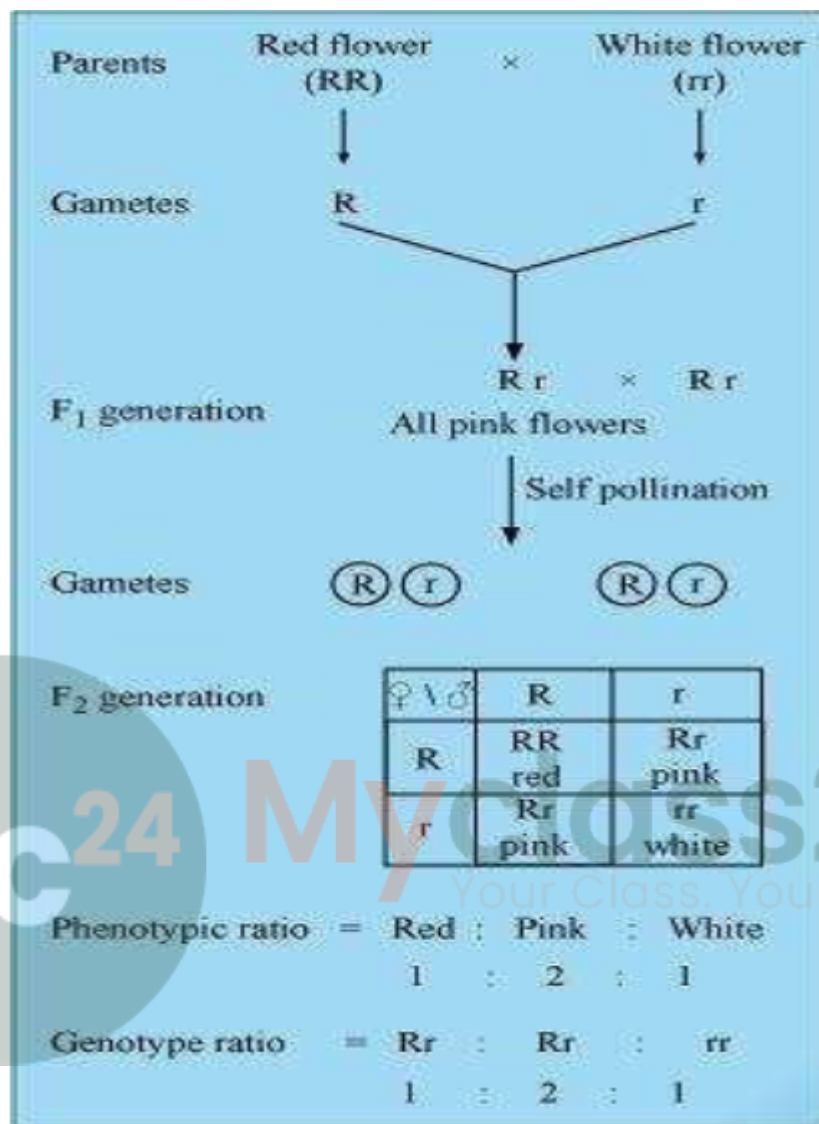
Parents Red flower (RR) × White flower (rr)

Gametes R r

$F_1$ generation R r × R r

All pink flowers

Self pollination

Gametes R r R r

$F_2$ generation

| ♀ \ ♂ | R | r |
|---|---|---|
| R | RR red | Rr pink |
| r | Rr pink | rr white |

C24 Myclass2 Your Class. You

Phenotypic ratio = Red : Pink : White

1 : 2 : 1

Genotype ratio = Rr : Rr : rr

1 : 2 : 1